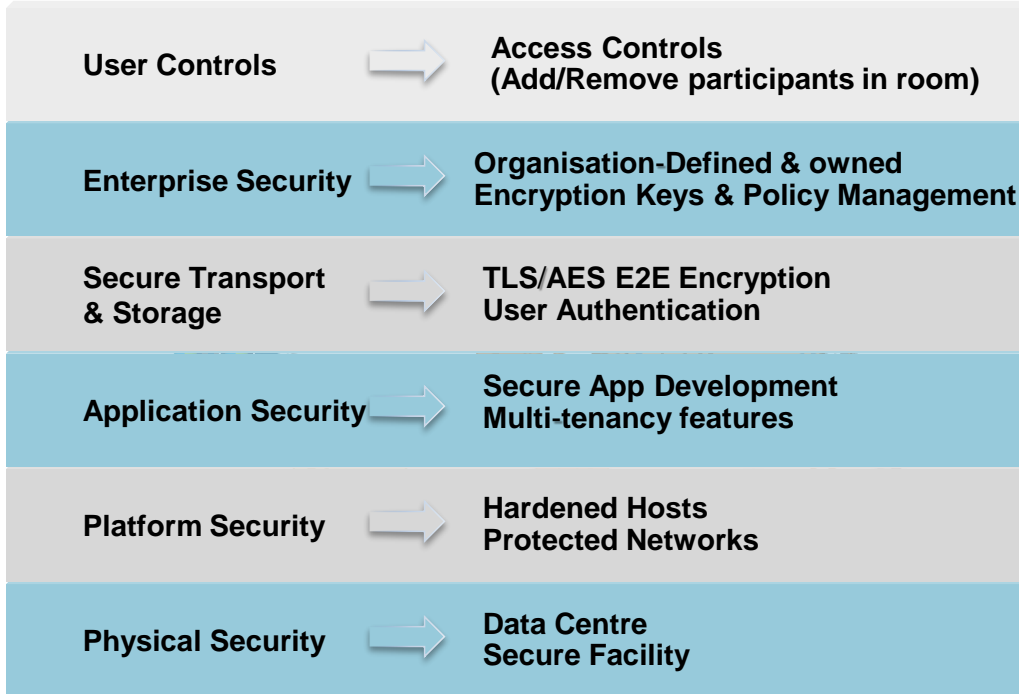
User Controls

Access Controls
(Add/Remove participants in room)

Enterprise Security

Organisation-Defined & owned
Encryption Keys & Policy Management

Secure Transport & Storage

TLS/AES E2E Encryption
User Authentication

Application Security

Secure App Development
Multi-tenancy features

Platform Security

Hardened Hosts
Protected Networks

Physical Security

Data Centre
Secure Facility